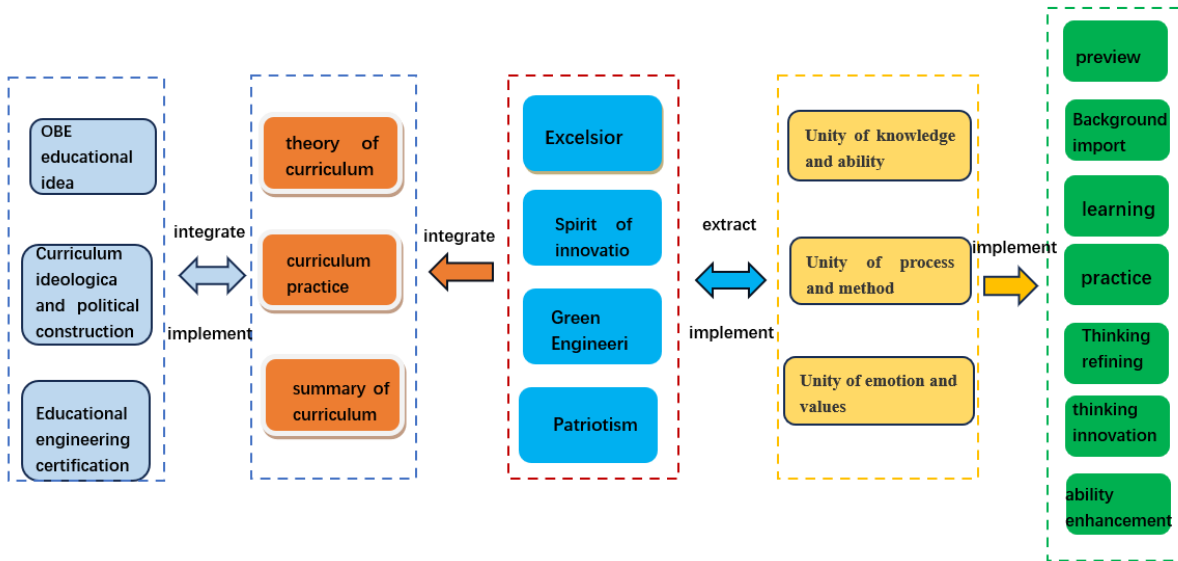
OBE educational idea

Curriculum ideologica and political construction

Educational engineering certification

integrate

implement

theory of curriculum

curriculum practice

summary of curriculum

integrate

Excelsior

Spirit of innovatio

Green Engineeri

Patriotism

extract

implement

Unity of knowledge and ability

Unity of process and method

Unity of emotion and values

implement

preview

Background import

learning

practice

Thinking refining

thinking innovation

ability enhancement